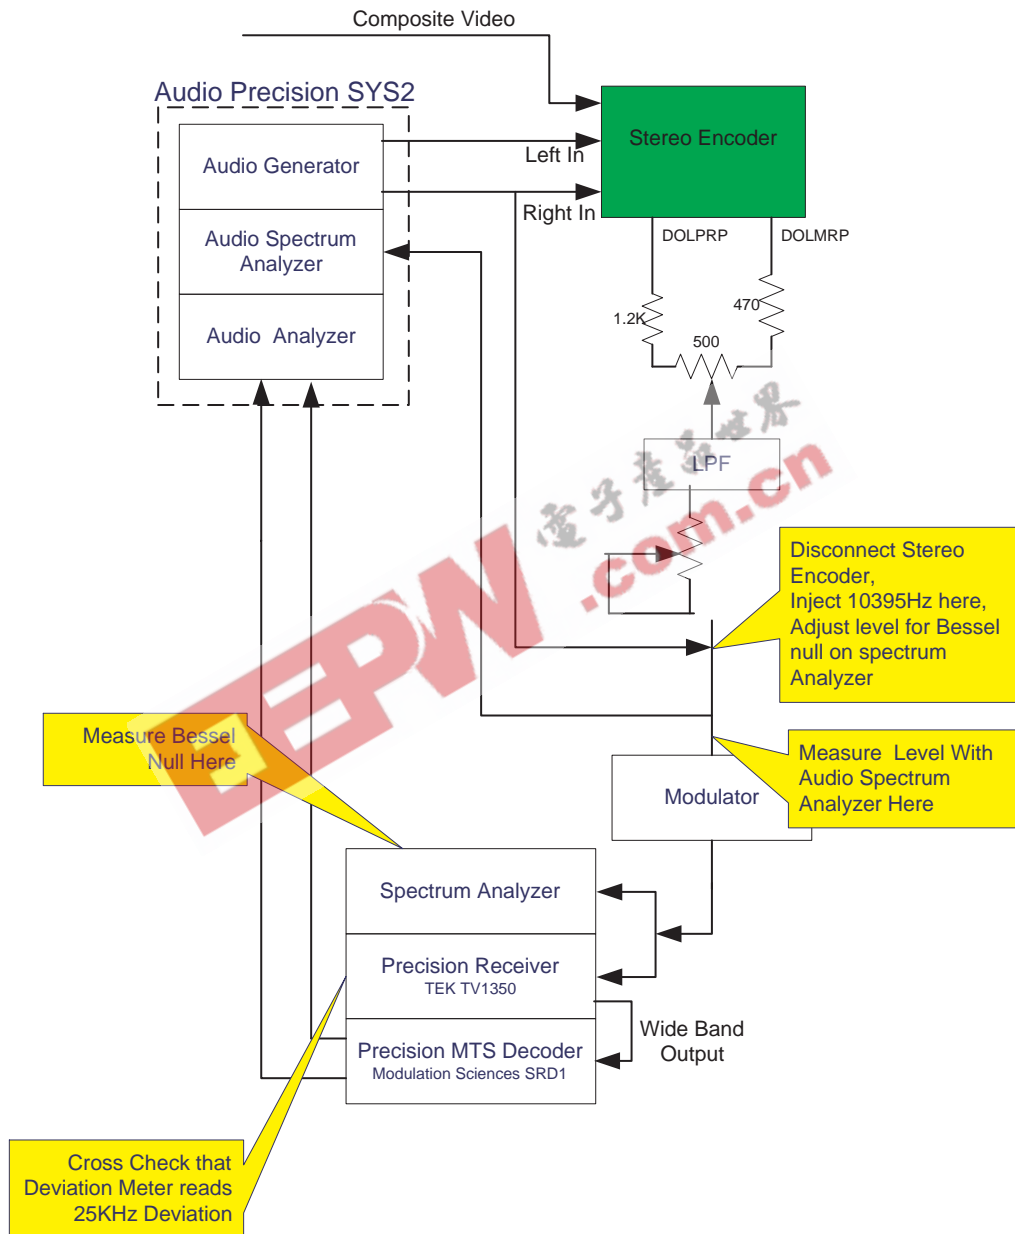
Composite Video

Audio Precision SYS2

Audio Generator

Audio Spectrum Analyzer

Audio Analyzer

Stereo Encoder

Left In

Right In

DOLPRP

DOLMRP

1.2K

470

500

LPF

Disconnect Stereo Encoder, Inject 10395Hz here, Adjust level for Bessel null on spectrum Analyzer

Measure Bessel Null Here

Modulator

Measure Level With Audio Spectrum Analyzer Here

Spectrum Analyzer

Precision Receiver
TEK TV1350

Precision MTS Decoder
Modulation Sciences SRD1

Wide Band Output

Cross Check that Deviation Meter reads 25KHz Deviation

电子产品世界
EEPW .com.cn